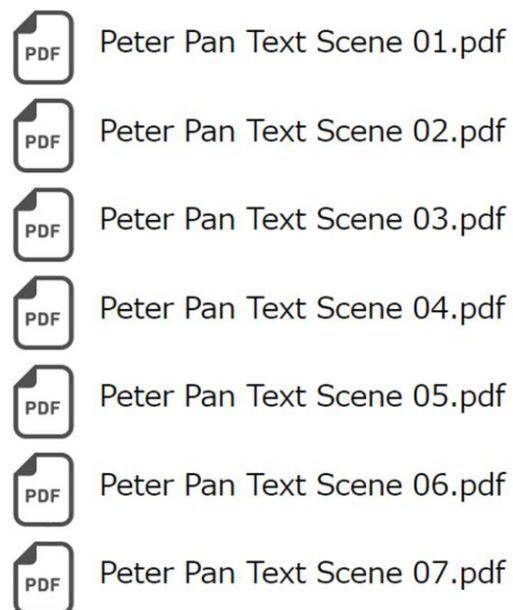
PDF Peter Pan Text Scene 01.pdf

PDF Peter Pan Text Scene 02.pdf

PDF Peter Pan Text Scene 03.pdf

PDF Peter Pan Text Scene 04.pdf

PDF Peter Pan Text Scene 05.pdf

PDF Peter Pan Text Scene 06.pdf

PDF Peter Pan Text Scene 07.pdf